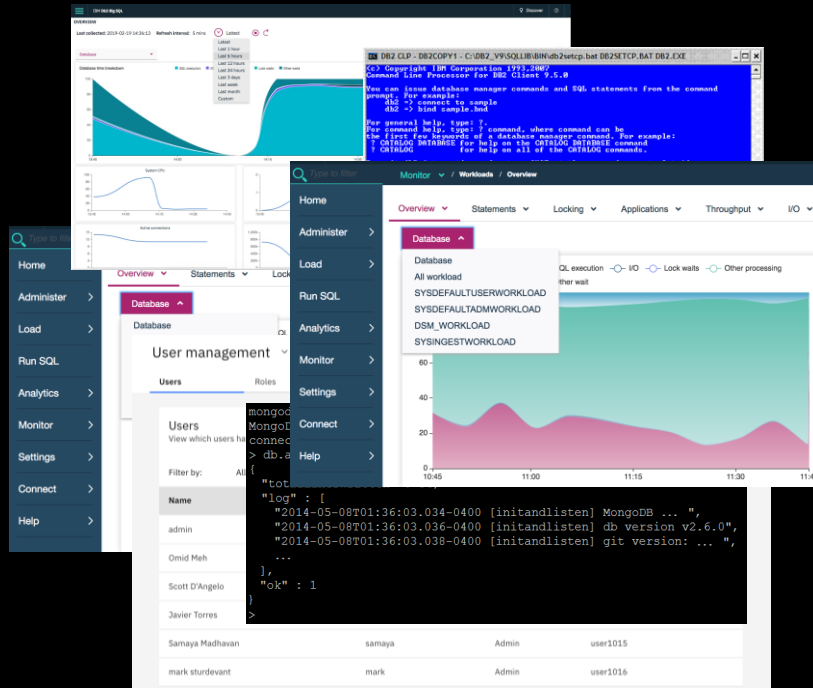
IBM Db2 Big SQL
Discover

OVERVIEW

Last collected: 2019-02-19 14:36:13  Refresh interval: 5 mins  Latest

Latest
Last 1 hour
Last 6 hours
Last 12 hours
Last 24 hours
Last 3 days
Last week
Last month
Custom

Database

Database time breakdown
SQL execution
Lock waits
Other waits

System CPU
Active connections

DB2 CLP - DB2COPY1 - C:\DB2_V9\SQLLIB\BIN\db2setcp.bat DB2SETCP.BAT DB2.EXE

(c) Copyright IBM Corporation 1993,2007
Command Line Processor for DB2 Client 9.5.0

You can issue database manager commands and SQL statements from the command prompt. For example:
    db2 => connect to sample
    db2 => bind sample.bnd

For general help, type: ?.
For command help, type: ? command, where command can be
the first few keywords of a database manager command. For example:
 ? CATALOG DATABASE for help on the CATALOG DATABASE command
 ? CATALOG          for help on all of the CATALOG commands.

Type to filter
Home
Administer
Load
Run SQL
Analytics
Monitor
Settings
Connect
Help

Overview
Statements
Lock
Database
Database

User management
Users
Roles

Users
View which users ha
Filter by:
Al
Name
admin
Omid Meh
Scott D'Angelo
Javier Torres
Samaya Madhavan  samaya  Admin  user1015
mark sturdevant  mark  Admin  user1016

Type to filter
Monitor / Workloads / Overview
Home
Administer
Load
Run SQL
Analytics
Monitor
Settings
Connect
Help

Overview  Statements  Locking  Applications  Throughput  I/O

Database
Database
All workload
SYSDEFAULTUSERWORKLOAD
SYSDEFAULTADMWORKLOAD
DSM_WORKLOAD
SYSINGESTWORKLOAD

SQL execution  I/O  Lock waits  Other processing
ther wait

40
20
0
10:45  11:00  11:15  11:30  11:4

mongo
MongoD
connec
> db.a
{
  "tot
  "log" : [
    "2014-05-08T01:36:03.034-0400 [initandlisten] MongoDB ... ",
    "2014-05-08T01:36:03.036-0400 [initandlisten] db version v2.6.0",
    "2014-05-08T01:36:03.038-0400 [initandlisten] git version: ... ",
    ...
  ],
  "ok" : 1
}
>